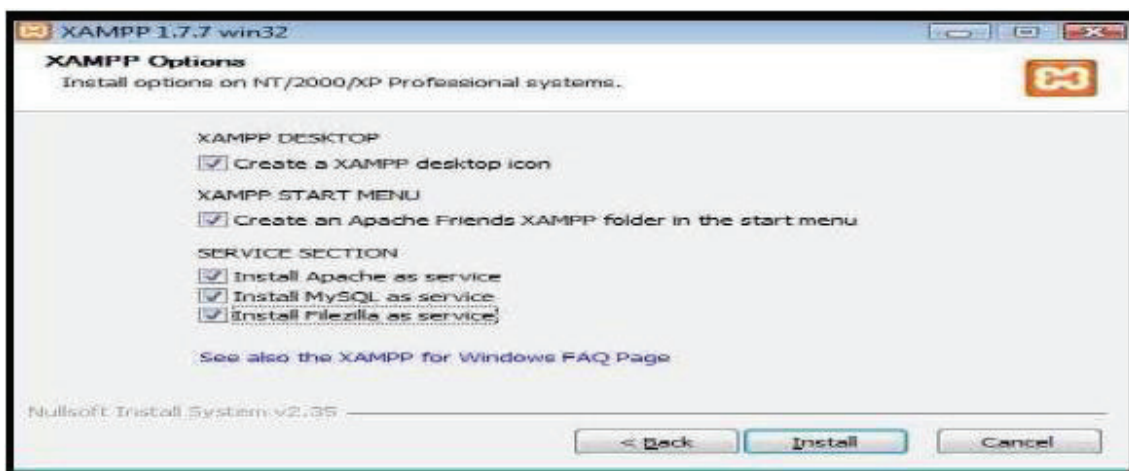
XAMPP 1.7.7 win32

XAMPP Options
Install options on NT/2000/XP Professional systems.

XAMPP DESKTOP
Create a XAMPP desktop icon

XAMPP START MENU
Create an Apache Friends XAMPP folder in the start menu

SERVICE SECTION
Install Apache as service
Install MySQL as service
Install Filezilla as service

See also the XAMPP for Windows FAQ Page

Nullsoft Install System v2.35

< Back
Install
Cancel